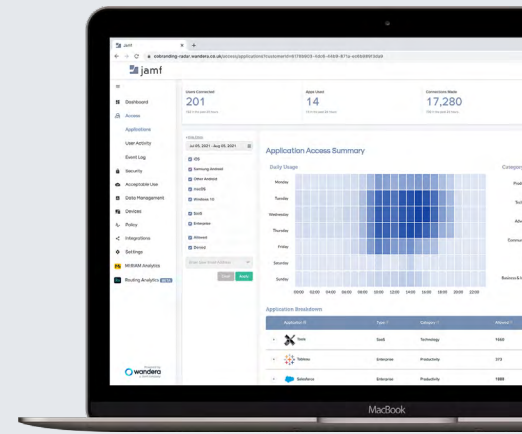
jamf
cobranding-radar.wandera.co.uk/access/applications?customerId=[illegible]

jamf

Dashboard
Access
Applications
User Activity
Event Log
Security
Acceptable Use
Data Management
Devices
Policy
Integrations
Settings
MI:RIAM Analytics
Routing Analytics BETA

wandera

Users Connected
201

Apps Used
14

Connections Made
17,280

Jul 05, 2021 - Aug 05, 2021
iOS
Samsung Android
Other Android
macOS
Windows 10
SaaS
Enterprise
Allowed
Denied

Application Access Summary

Daily Usage
Monday
Tuesday
Wednesday
Thursday
Friday
Saturday
Sunday
00:00 02:00 04:00 06:00 08:00 10:00 12:00 14:00 16:00 18:00 20:00 22:00

Categor

Application Breakdown
Application
Type
Category
Allowed

Tools SaaS Technology 1560
Tableau Enterprise Productivity 373
Salesforce Enterprise Productivity 1885

MacBook